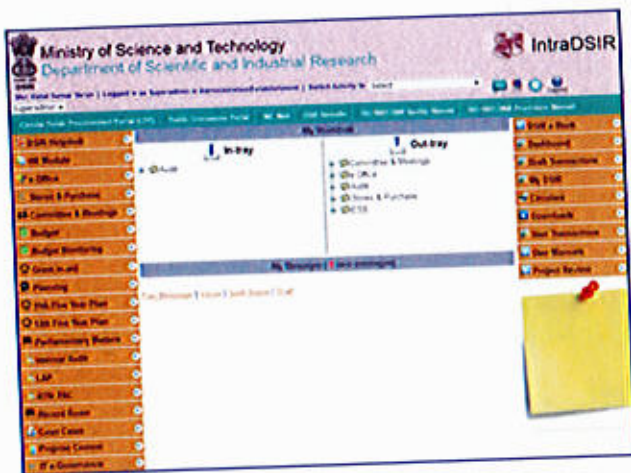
Ministry of Science and Technology
Department of Scientific and Industrial Research

IntraDSIR

Select

My Workflow

In-tray

Audit

Out-tray

Committee & Meetings
e-Office
Audit
Stores & Purchase
ICT

My Messages

DSIR Helpdesk
HR Module
e-Office
Stores & Purchase
Committee & Meetings
Budget
Budget Monitoring
Grant-in-aid
Planning
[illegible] Five Year Plan
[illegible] Five Year Plan
Parliamentary Matters
Internal Audit
LAP
RTI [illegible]
Record Room
Court Cases
Regional Centres
IT e-Governance

DSIR e-Book
Dashboard
Staff Transactions
My DSIR
Circulars
Downloads
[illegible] Transactions
User Manuals
Project Review